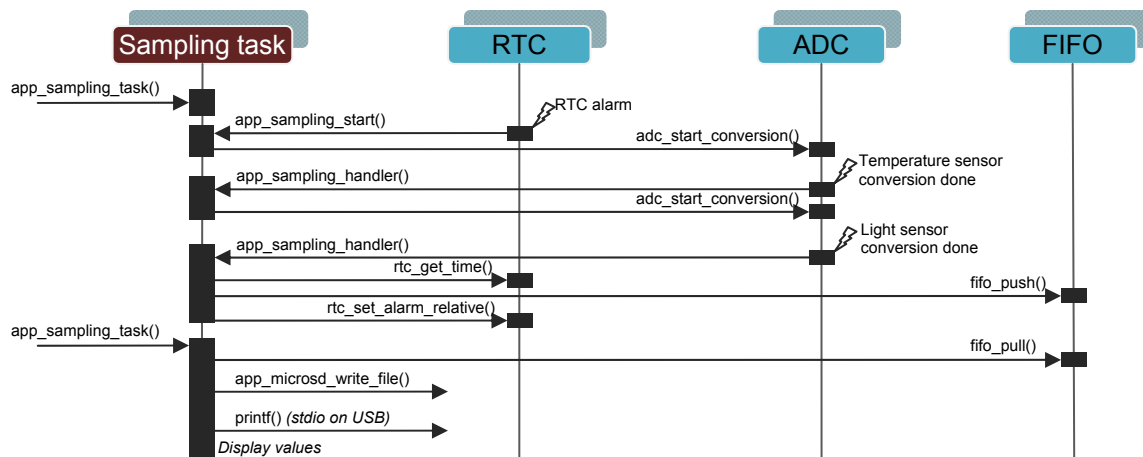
Sampling task

RTC

ADC

FIFO

app_sampling_task()

RTC alarm

app_sampling_start()

adc_start_conversion()

Temperature sensor conversion done

app_sampling_handler()

adc_start_conversion()

Light sensor conversion done

app_sampling_handler()

rtc_get_time()

fifo_push()

rtc_set_alarm_relative()

app_sampling_task()

fifo_pull()

app_microsd_write_file()

printf() (stdio on USB)

Display values